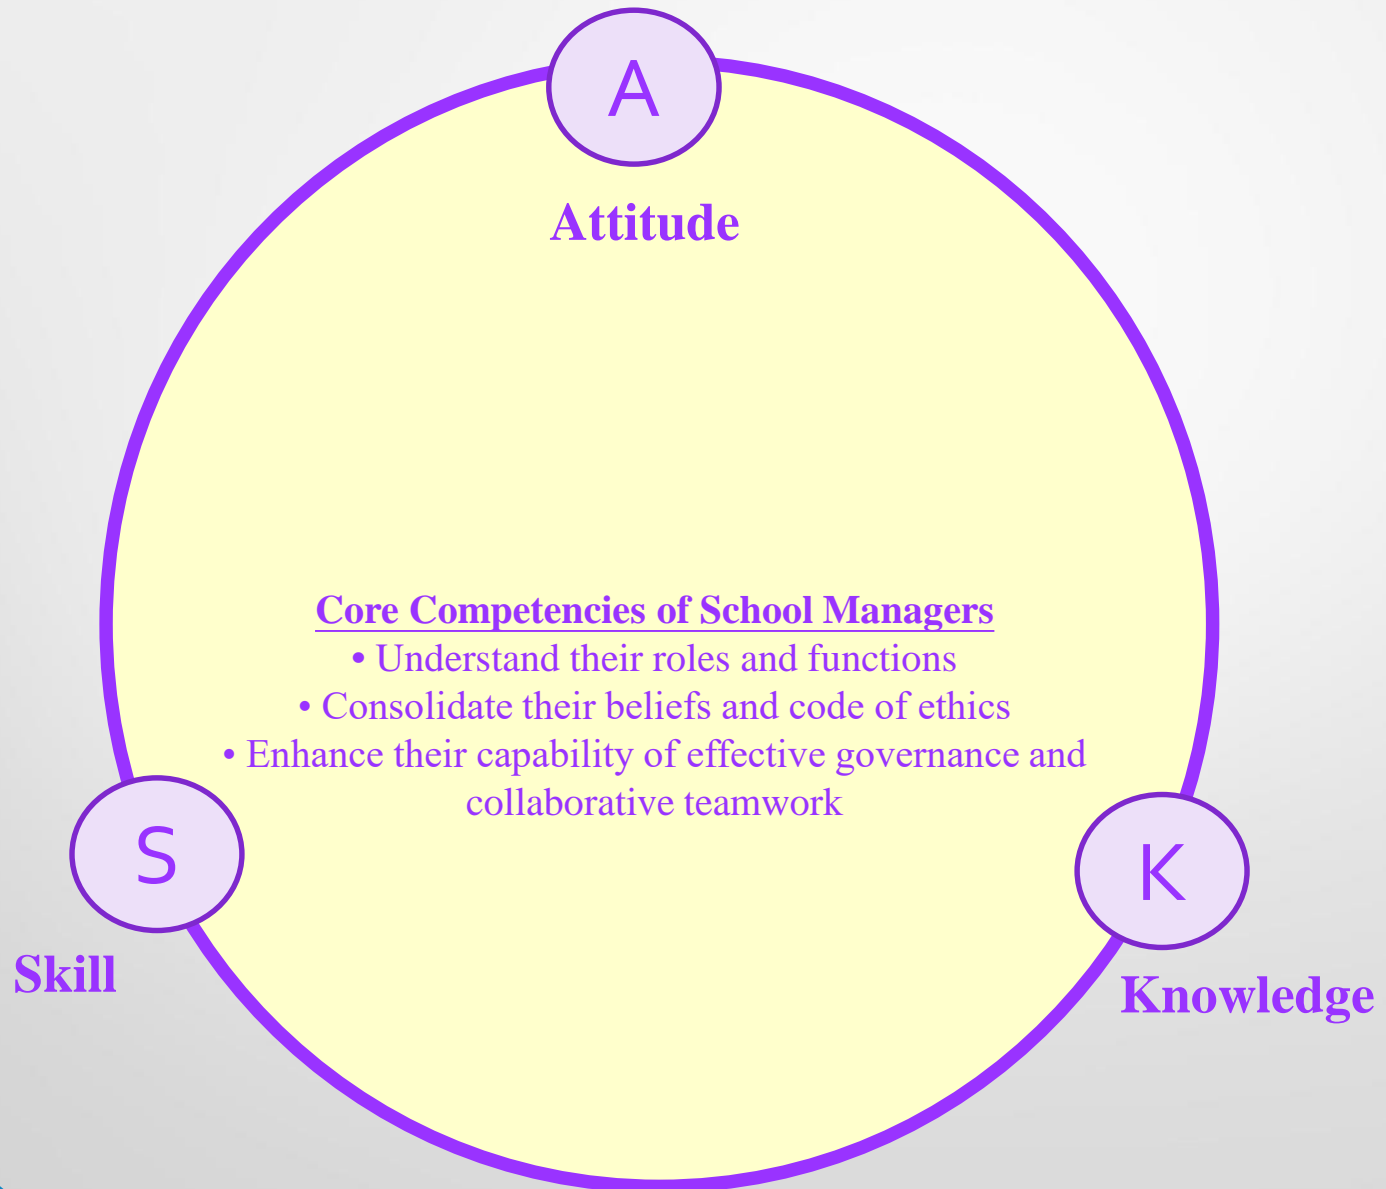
A

Attitude

Core Competencies of School Managers
• Understand their roles and functions
• Consolidate their beliefs and code of ethics
• Enhance their capability of effective governance and collaborative teamwork

S

Skill

K

Knowledge